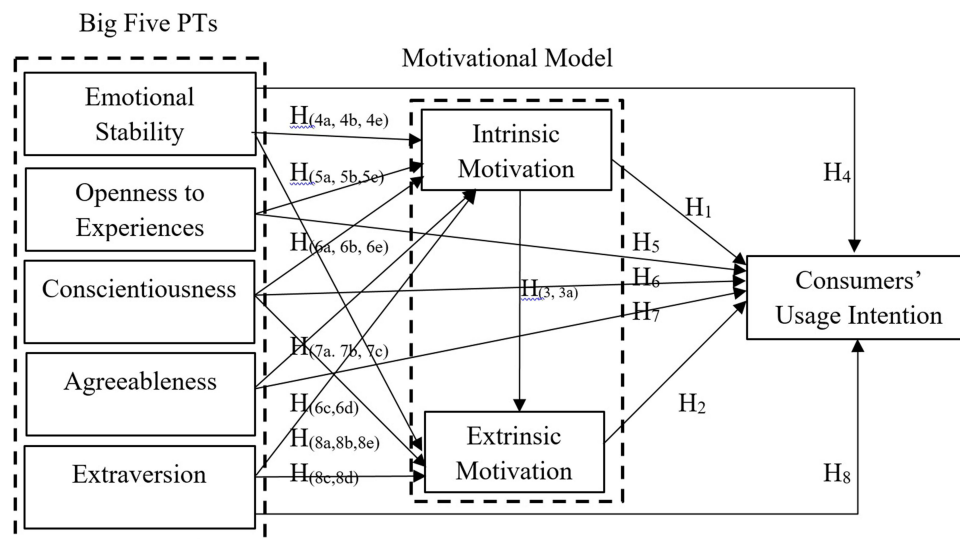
Big Five PTs

Motivational Model

Emotional Stability

Openness to Experiences

Conscientiousness

Agreeableness

Extraversion

$H_{(4a, 4b, 4e)}$

$H_{(5a, 5b,5e)}$

$H_{(6a, 6b, 6e)}$

$H_{(7a. 7b, 7c)}$

$H_{(6c,6d)}$

$H_{(8a,8b,8e)}$

$H_{(8c,8d)}$

Intrinsic Motivation

$H_{(3, 3a)}$

Extrinsic Motivation

$H_4$

$H_1$

$H_5$

$H_6$

$H_7$

$H_2$

$H_8$

Consumers' Usage Intention